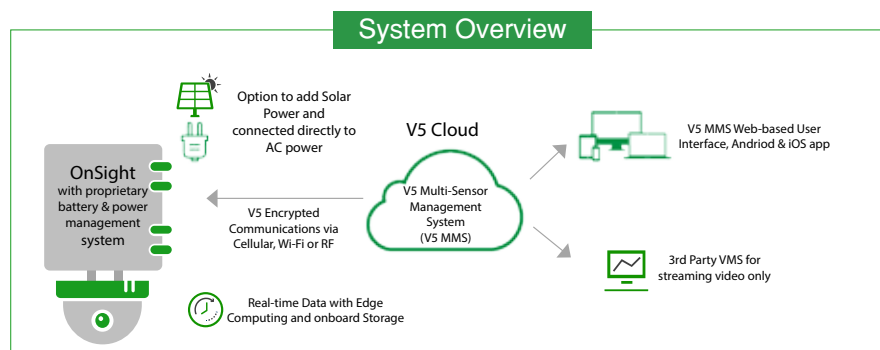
System Overview

Option to add Solar Power and connected directly to AC power

OnSight with proprietary battery & power management system

V5 Cloud

V5 Multi-Sensor Management System (V5 MMS)

V5 Encrypted Communications via Cellular, Wi-Fi or RF

V5 MMS Web-based User Interface, Andriod & iOS app

3rd Party VMS for streaming video only

Real-time Data with Edge Computing and onboard Storage